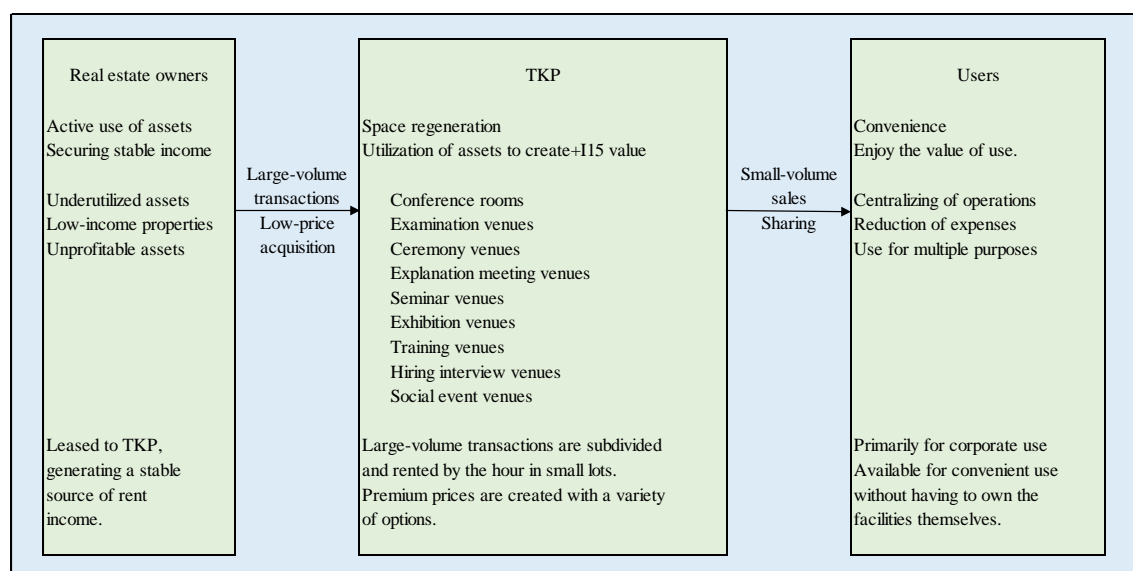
Real estate owners

Active use of assets
Securing stable income

Underutilized assets
Low-income properties
Unprofitable assets

Leased to TKP, generating a stable source of rent income.

Large-volume transactions
Low-price acquisition

TKP

Space regeneration
Utilization of assets to create+I15 value

Conference rooms
Examination venues
Ceremony venues
Explanation meeting venues
Seminar venues
Exhibition venues
Training venues
Hiring interview venues
Social event venues

Large-volume transactions are subdivided and rented by the hour in small lots.
Premium prices are created with a variety of options.

Small-volume sales
Sharing

Users

Convenience
Enjoy the value of use.

Centralizing of operations
Reduction of expenses
Use for multiple purposes

Primarily for corporate use
Available for convenient use without having to own the facilities themselves.